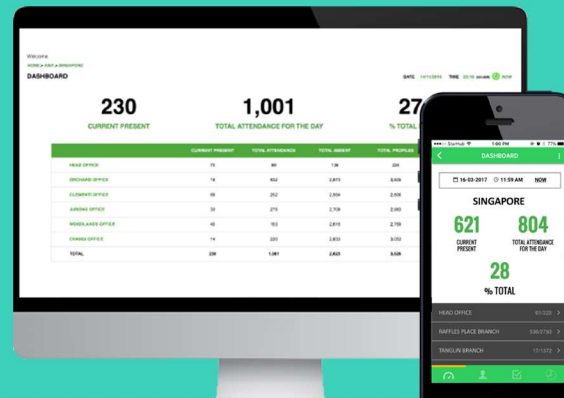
Welcome
HOME > ASIA > SINGAPORE
DASHBOARD

DATE 14/11/2016 TIME 22:15 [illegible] NOW

230
CURRENT PRESENT

1,001
TOTAL ATTENDANCE FOR THE DAY

27
% TOTAL

| | CURRENT PRESENT | TOTAL ATTENDANCE | TOTAL ABSENT | TOTAL PEOPLES |
|---|---|---|---|---|
| HEAD OFFICE | 73 | 80 | 7.8 | 220 |
| ORCHARD OFFICE | 78 | 832 | 2,873 | 3,005 |
| CLEMENTI OFFICE | 99 | 252 | 2,934 | 2,606 |
| JURONG OFFICE | 33 | 275 | 2,708 | 2,983 |
| WOODLANDS OFFICE | 45 | 153 | 2,615 | 2,758 |
| CHANGI OFFICE | 14 | 220 | 2,833 | 3,053 |
| TOTAL | 230 | 1,001 | 2,625 | 3,026 |

Starhub 1:00 PM 77%
DASHBOARD
16-03-2017 11:59 AM NOW
SINGAPORE
621
CURRENT PRESENT
804
TOTAL ATTENDANCE FOR THE DAY
28
% TOTAL
HEAD OFFICE 61/222
RAFFLES PLACE BRANCH 336/1783
TANGLIN BRANCH 17/1272